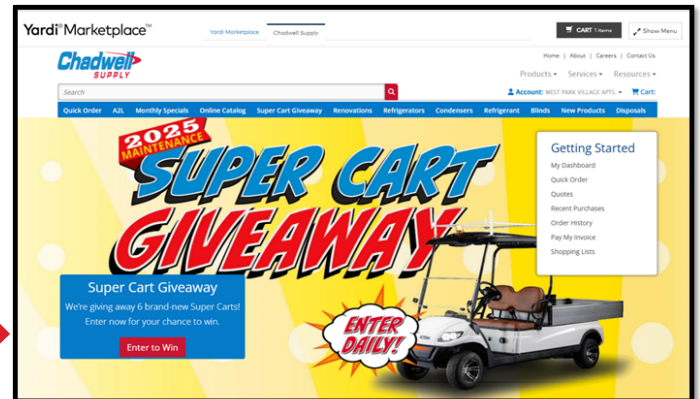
Yardi® Marketplace™

Yardi Marketplace

Chadwell Supply

CART 1 items

Show Menu

Chadwell SUPPLY

Home | About | Careers | Contact Us

Products ▾ Services ▾ Resources ▾

Search

Account: WEST PARK VILLAGE APTS. ▾ Cart:

Quick Order A2L Monthly Specials Online Catalog Super Cart Giveaway Renovations Refrigerators Condensers Refrigerant Blinds New Products Disposals

2025 MAINTENANCE

SUPER CART GIVEAWAY

Getting Started

My Dashboard

Quick Order

Quotes

Recent Purchases

Order History

Pay My Invoice

Shopping Lists

Super Cart Giveaway

We're giving away 6 brand-new Super Carts! Enter now for your chance to win.

Enter to Win

ENTER DAILY!